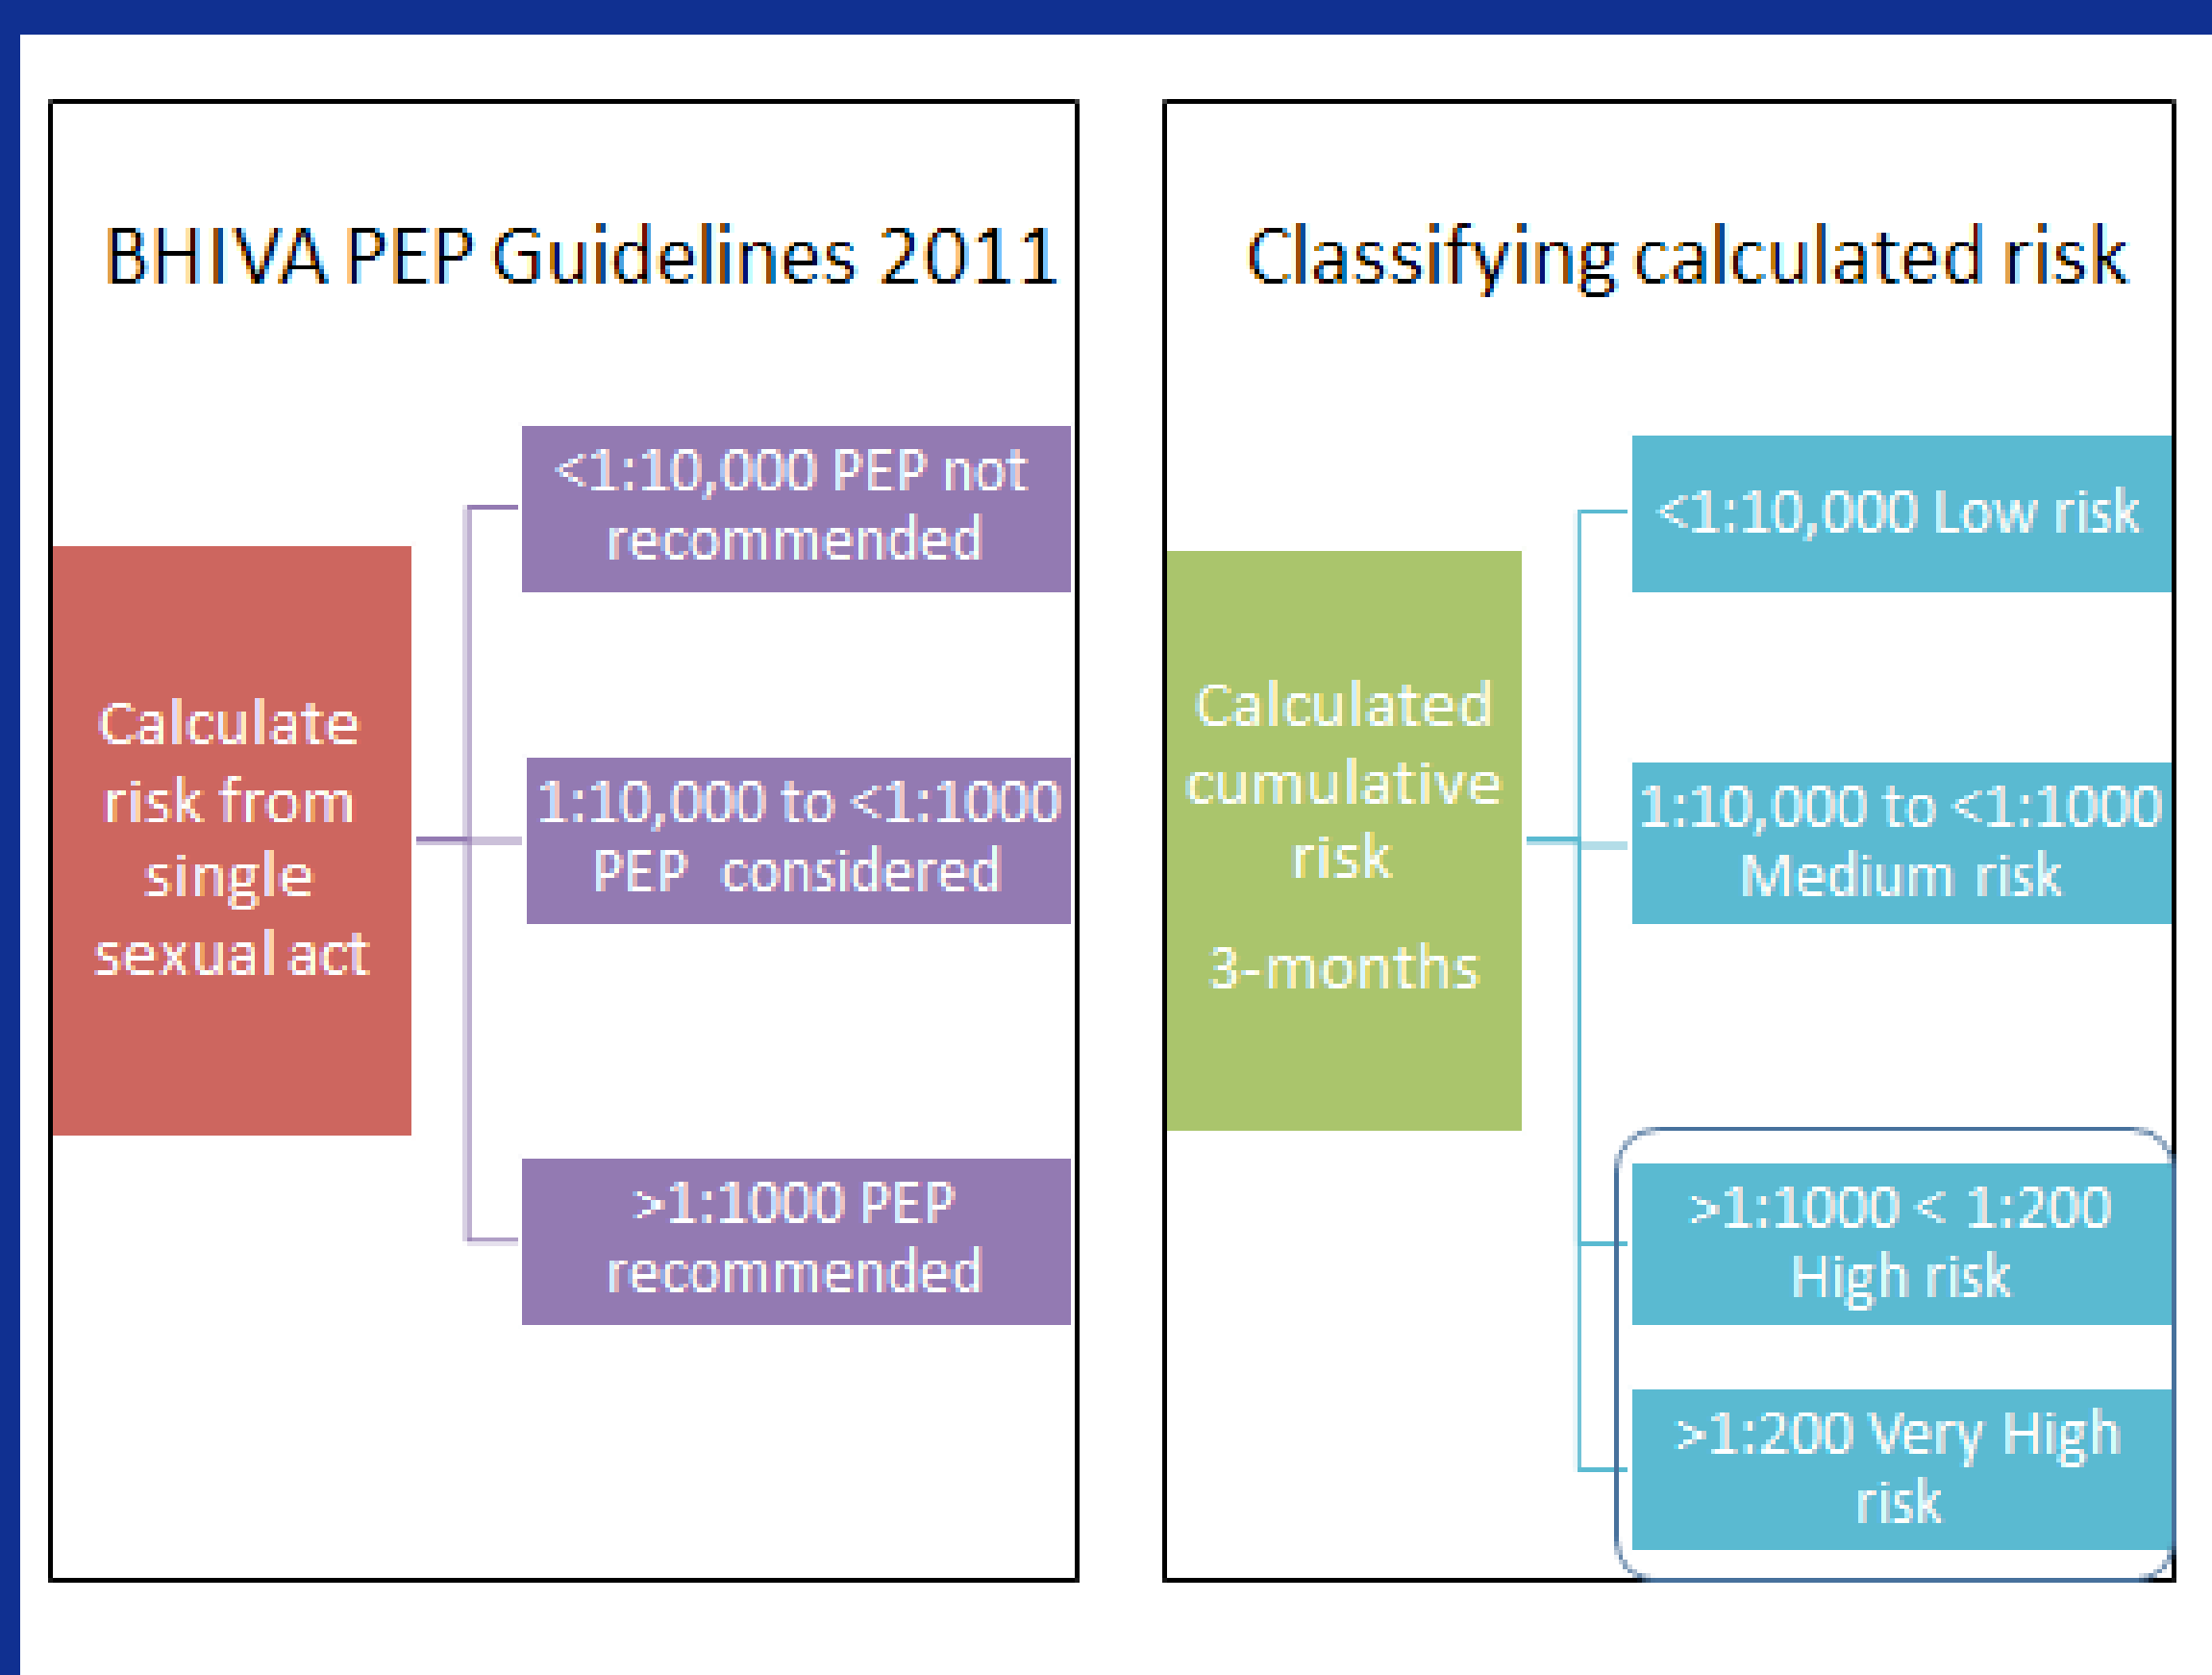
BHIVA PEP Guidelines 2011

Calculate risk from single sexual act

<1:10,000 PEP not recommended

1:10,000 to <1:1000 PEP considered

>1:1000 PEP recommended

Classifying calculated risk

Calculated cumulative risk

3-months

<1:10,000 Low risk

1:10,000 to <1:1000 Medium risk

>1:1000 < 1:200 High risk

>1:200 Very High risk